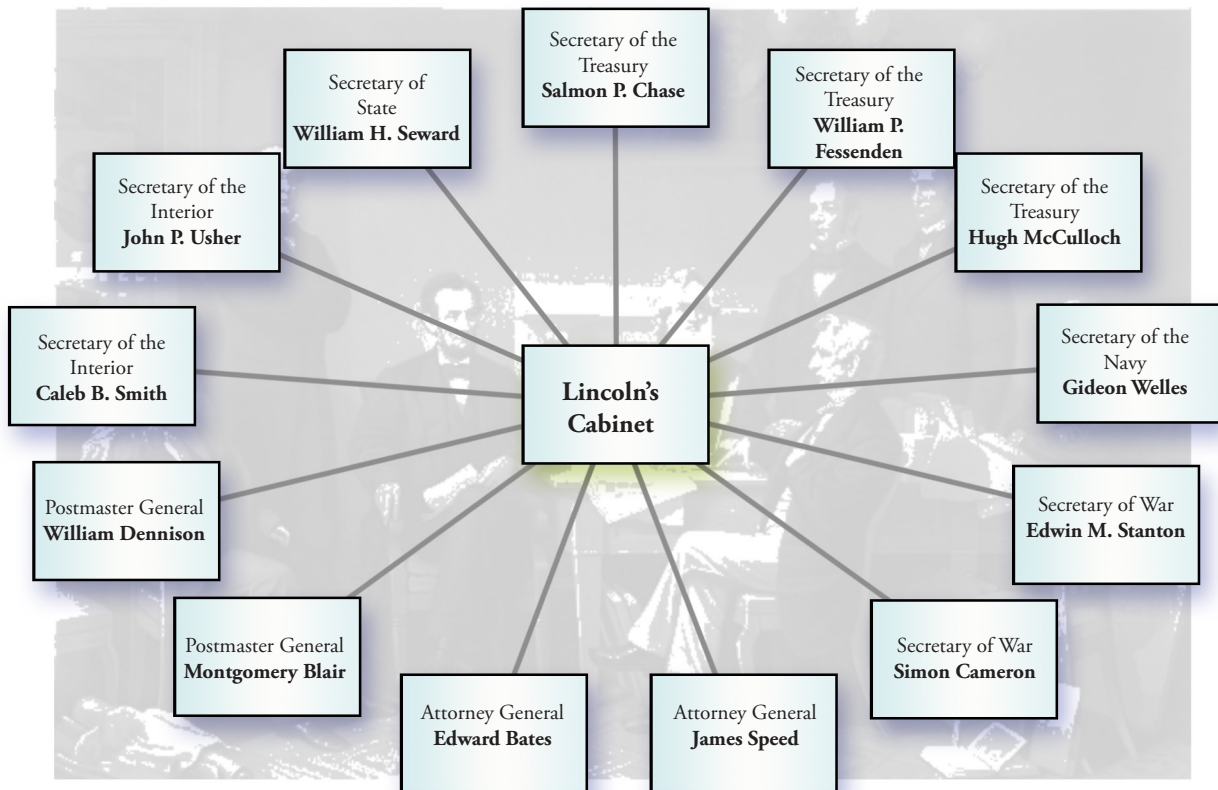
Lincoln's Cabinet

Secretary of the Treasury
**Salmon P. Chase**

Secretary of the Treasury
**William P. Fessenden**

Secretary of the Treasury
**Hugh McCulloch**

Secretary of the Navy
**Gideon Welles**

Secretary of War
**Edwin M. Stanton**

Secretary of War
**Simon Cameron**

Attorney General
**James Speed**

Attorney General
**Edward Bates**

Postmaster General
**Montgomery Blair**

Postmaster General
**William Dennison**

Secretary of the Interior
**Caleb B. Smith**

Secretary of the Interior
**John P. Usher**

Secretary of State
**William H. Seward**